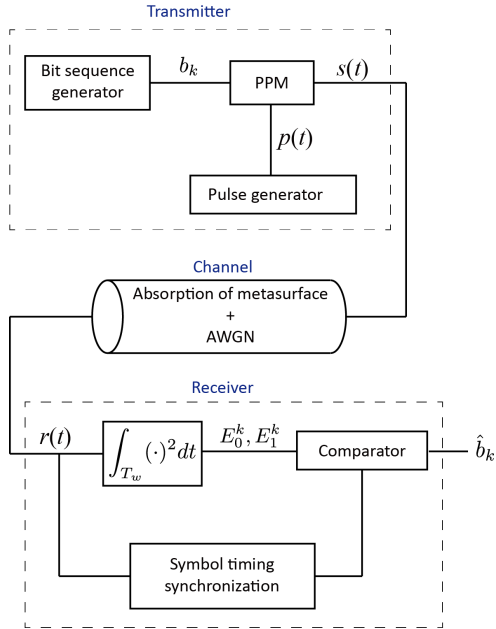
Transmitter

Bit sequence generator

$b_k$

PPM

$s(t)$

$p(t)$

Pulse generator

Channel

Absorption of metasurface + AWGN

Receiver

$r(t)$

$\int_{T_w} (\cdot)^2 dt$

$E_0^k, E_1^k$

Comparator

$\hat{b}_k$

Symbol timing synchronization